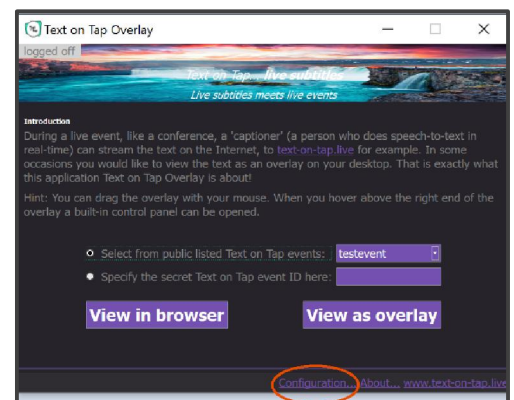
Text on Tap Overlay

logged off

Text on Tap... live subtitles
Live subtitles meets live events

Introduction
During a live event, like a conference, a 'captioner' (a person who does speech-to-text in real-time) can stream the text on the Internet, to text-on-tap.live for example. In some occasions you would like to view the text as an overlay on your desktop. That is exactly what this application Text on Tap Overlay is about!

Hint: You can drag the overlay with your mouse. When you hover above the right end of the overlay a built-in control panel can be opened.

Select from public listed Text on Tap events: testevent
Specify the secret Text on Tap event ID here:

View in browser
View as overlay

Configuration... About... www.text-on-tap.live